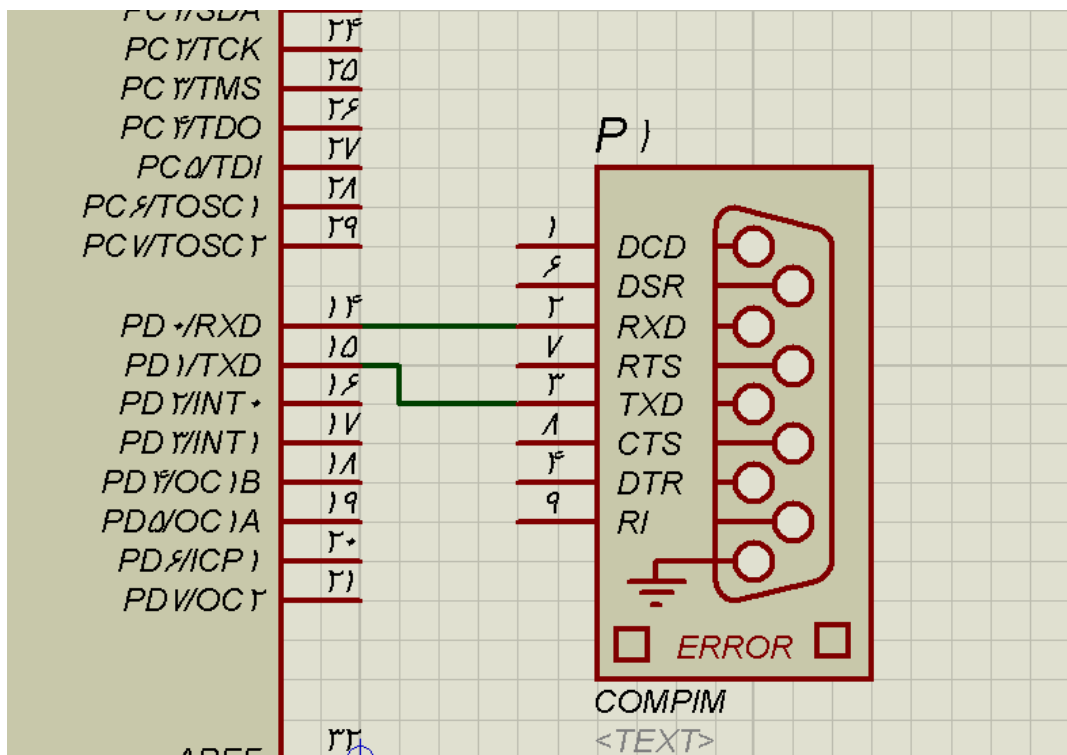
PC۱/SDA
PC۲/TCK
PC۳/TMS
PC۴/TDO
PC۵/TDI
PC۶/TOSC۱
PC۷/TOSC۲
PD۰/RXD
PD۱/TXD
PD۲/INT۰
PD۳/INT۱
PD۴/OC۱B
PD۵/OC۱A
PD۶/ICP۱
PD۷/OC۲
AREF

۲۳
۲۴
۲۵
۲۶
۲۷
۲۸
۲۹
۱۴
۱۵
۱۶
۱۷
۱۸
۱۹
۲۰
۲۱
۳۲

P۱

۱ DCD
۶ DSR
۲ RXD
۷ RTS
۳ TXD
۸ CTS
۴ DTR
۹ RI

ERROR

COMPIM
<TEXT>